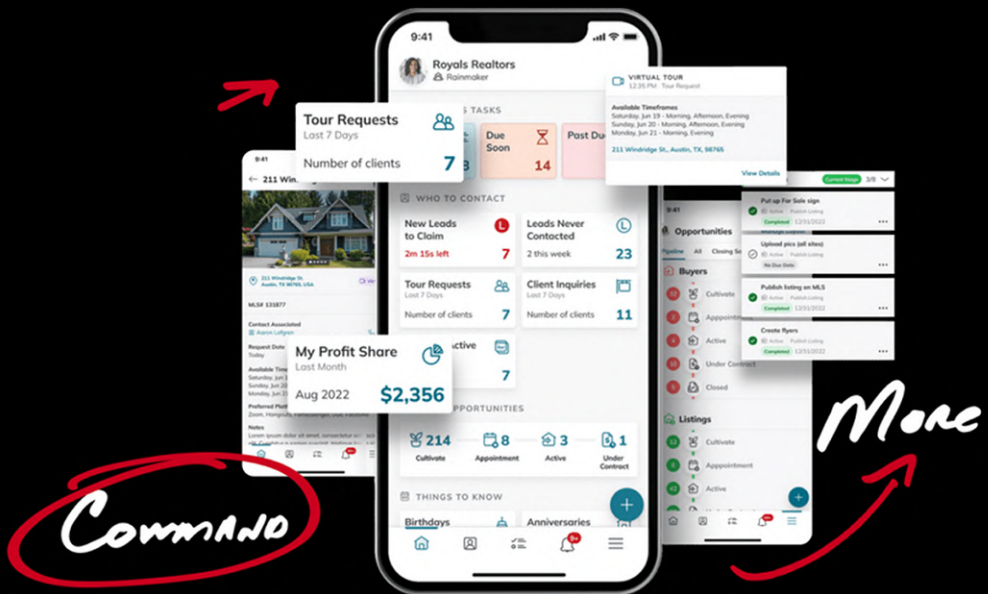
9:41

Royals Realtors
Rainmaker

Tour Requests
Last 7 Days
Number of clients 7

TASKS
3
Due Soon 14
Past Due

VIRTUAL TOUR
12:35 PM · Tour Request
Available Timeframes
Saturday, Jun 19 - Morning, Afternoon, Evening
Sunday, Jun 20 - Morning, Afternoon, Evening
Monday, Jun 21 - Morning, Afternoon, Evening
211 Windridge St., Austin, TX, 98765
View Details

WHO TO CONTACT
New Leads to Claim
2m 15s left 7
Leads Never Contacted
2 this week 23
Tour Requests
Last 7 Days
Number of clients 7
Client Inquiries
Last 7 Days
Number of clients 11
Active 7

My Profit Share
Last Month
Aug 2022 $2,356

OPPORTUNITIES
214 Cultivate
8 Appointment
3 Active
1 Under Contract

THINGS TO KNOW
Birthdays
Anniversaries

9:41
211 Win
211 Windridge St. Austin, TX 98765, USA
MLS# 131877
Contact Associated
Aaron Lofgren
Request Date
Today
Available Time
Preferred Platform
Zoom, Hangouts, FaceTime
Notes

Current Stage 3/8
Put up For Sale sign
Active Publish Listing
Completed 12/31/2022
Upload pics (all sites)
Active Publish Listing
No Due Date
Publish listing on MLS
Active Publish Listing
Completed 12/31/2022
Create flyers
Active Publish Listing
Completed 12/31/2022

Opportunities
Pipeline All Closing Soon
Buyers
Cultivate
Appointment
Active
Under Contract
Closed
Listings
Cultivate
Apppointment
Active

Command
More